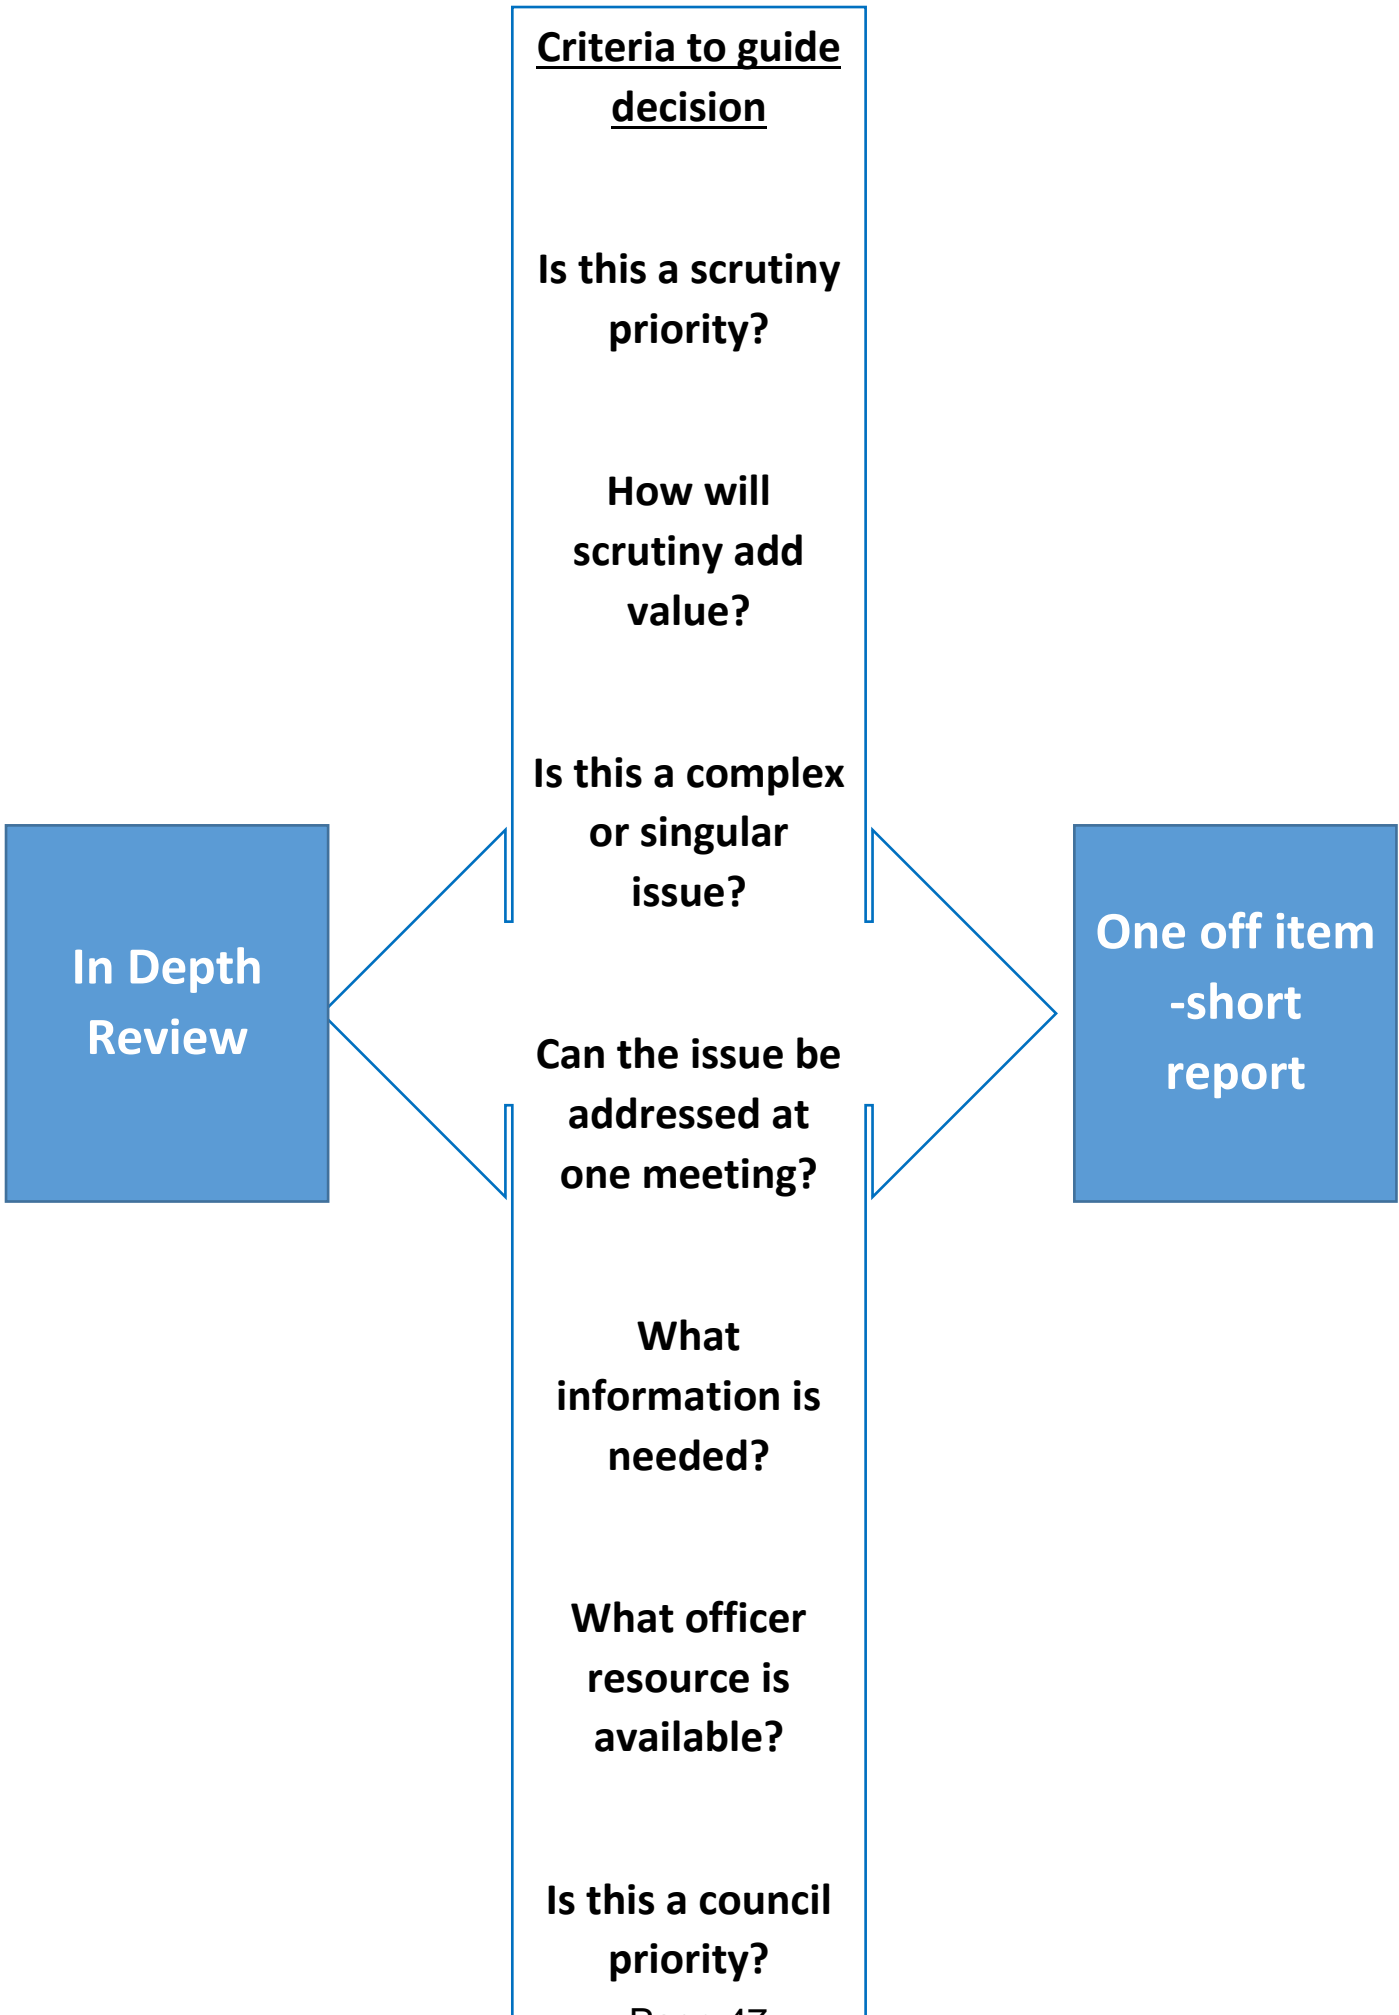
Criteria to guide decision

Is this a scrutiny priority?

How will scrutiny add value?

Is this a complex or singular issue?

Can the issue be addressed at one meeting?

What information is needed?

What officer resource is available?

Is this a council priority?

In Depth Review

One off item -short report

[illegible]